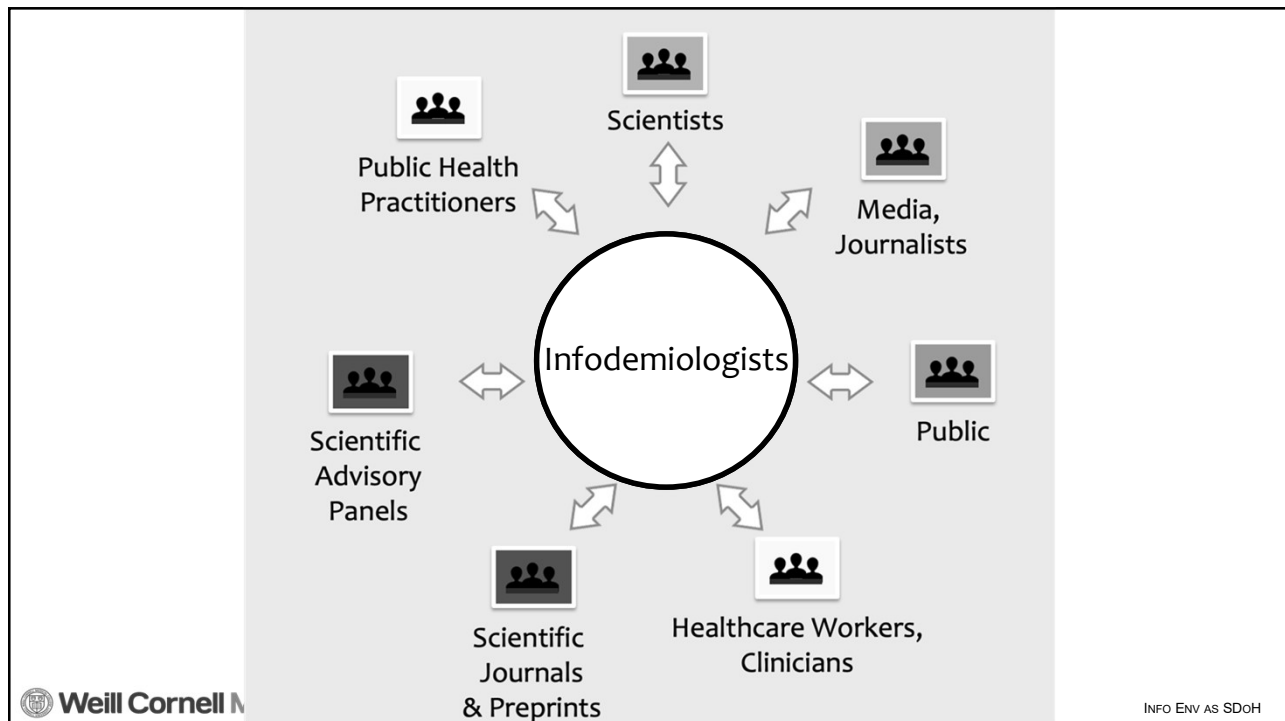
Scientists

Public Health Practitioners

Media, Journalists

Infodemiologists

Scientific Advisory Panels

Public

Scientific Journals & Preprints

Healthcare Workers, Clinicians

Weill Cornell M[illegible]

INFO ENV AS SDOH